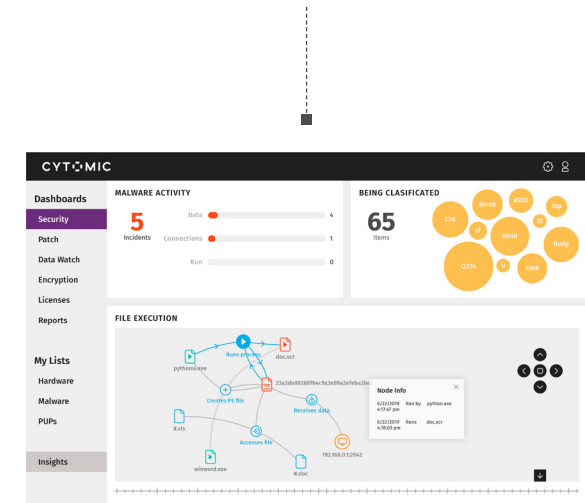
CYTOMIC

Dashboards
Security
Patch
Data Watch
Encryption
Licenses
Reports

My Lists
Hardware
Malware
PUPs

Insights

MALWARE ACTIVITY
5
Incidents
Data 4
Connections 1
Run 0

BEING CLASIFICATED
65
Items
Chk
BinOB
8202
Ilzp
s7
12
Win8
Budp
Q224
U
zlbk

FILE EXECUTION
Runs process
doc.scr
pythonw.exe
Creates PE file
23a2de88288f64c9a3e89a2e7eba3be
Receives data
8.xls
Accesses file
winword.exe
8.doc
192.168.0.1:2043

Node Info
6/22/2019 4:17:47 pm Ran by python.exe
6/22/2019 4:18:03 pm Runs doc.scr